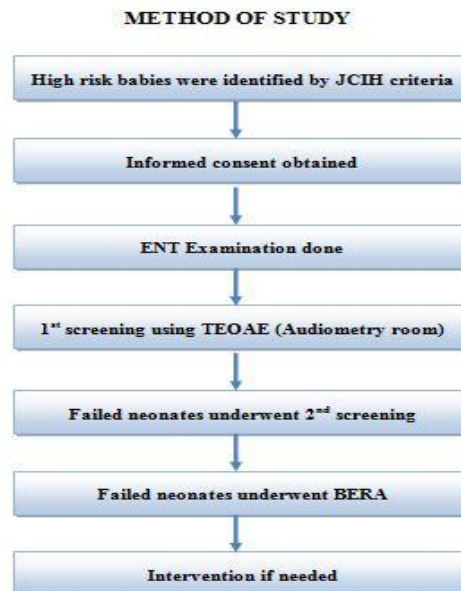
METHOD OF STUDY

High risk babies were identified by JCIH criteria

Informed consent obtained

ENT Examination done

1$^{st}$ screening using TEOAE (Audiometry room)

Failed neonates underwent 2$^{nd}$ screening

Failed neonates underwent BERA

Intervention if needed